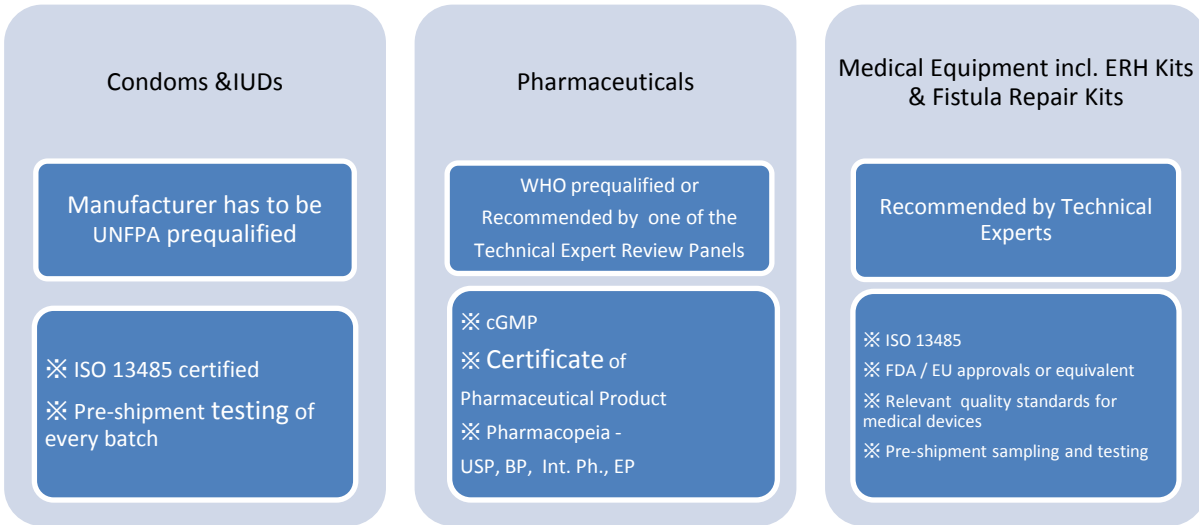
Condoms &IUDs

Manufacturer has to be UNFPA prequalified

※ ISO 13485 certified

※ Pre-shipment testing of every batch

Pharmaceuticals

WHO prequalified or Recommended by one of the Technical Expert Review Panels

※ cGMP

※ Certificate of Pharmaceutical Product

※ Pharmacopeia - USP, BP, Int. Ph., EP

Medical Equipment incl. ERH Kits & Fistula Repair Kits

Recommended by Technical Experts

※ ISO 13485

※ FDA / EU approvals or equivalent

※ Relevant quality standards for medical devices

※ Pre-shipment sampling and testing